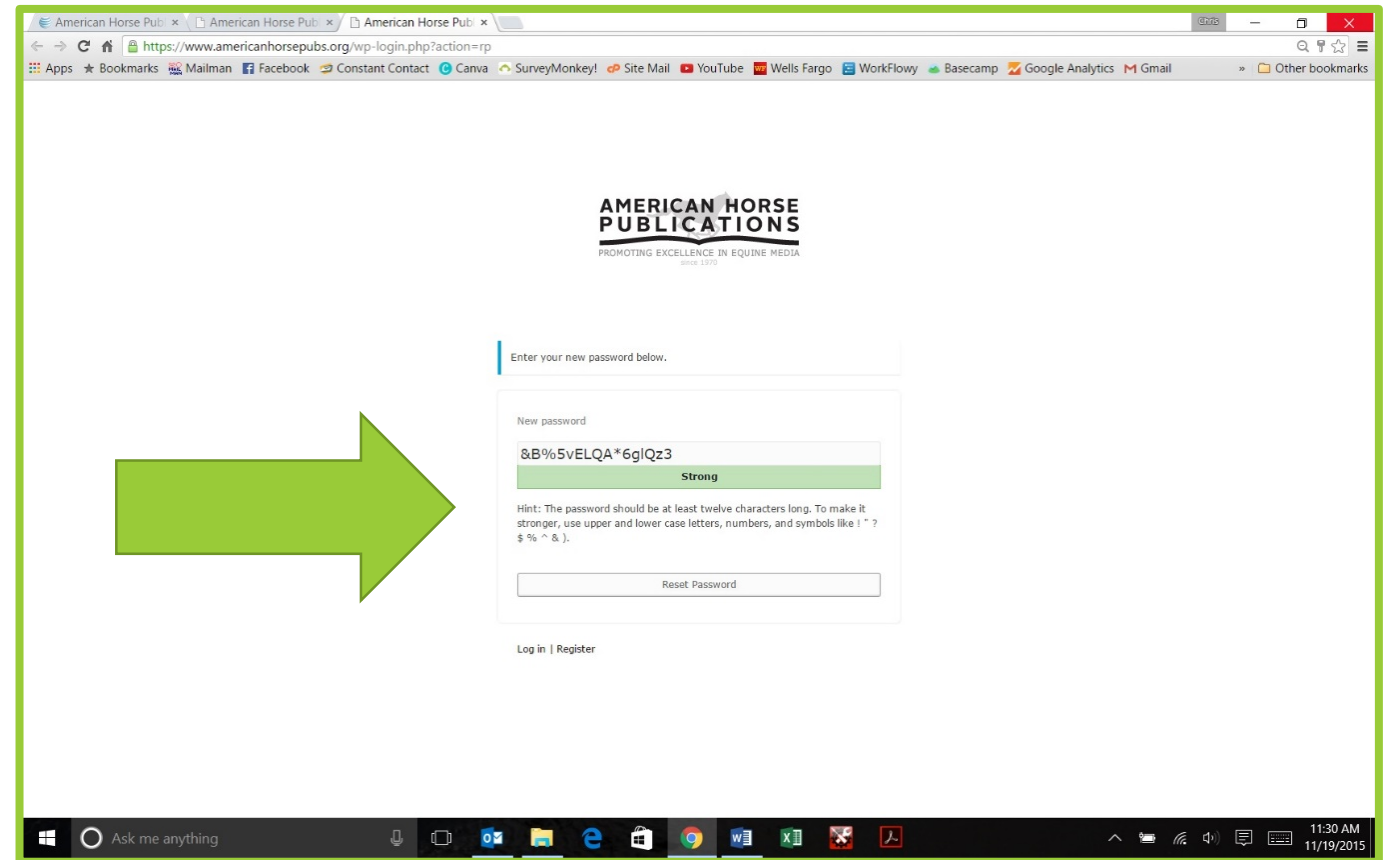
American Horse Publ × American Horse Publ × American Horse Publ ×

Chris

https://www.americanhorsepubs.org/wp-login.php?action=rp

Apps Bookmarks Mailman Facebook Constant Contact Canva SurveyMonkey! Site Mail YouTube Wells Fargo WorkFlowy Basecamp Google Analytics Gmail » Other bookmarks

AMERICAN HORSE PUBLICATIONS
PROMOTING EXCELLENCE IN EQUINE MEDIA
since 1970

Enter your new password below.

New password

&B%5vELQA*6glQz3

Strong

Hint: The password should be at least twelve characters long. To make it stronger, use upper and lower case letters, numbers, and symbols like ! " ? $ % ^ & ).

Reset Password

Log in | Register

Ask me anything

11:30 AM
11/19/2015